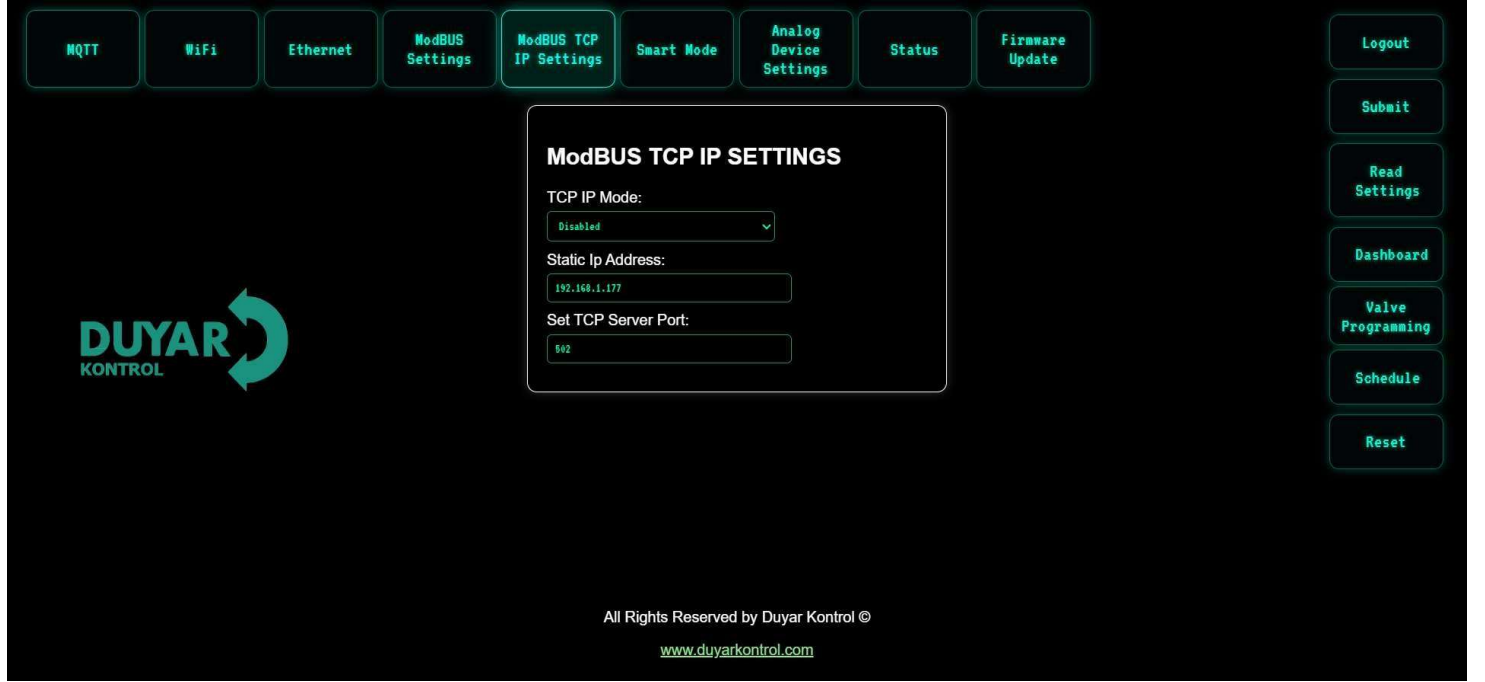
MQTT
WiFi
Ethernet
ModBUS Settings
ModBUS TCP IP Settings
Smart Mode
Analog Device Settings
Status
Firmware Update

Logout
Submit
Read Settings
Dashboard
Valve Programming
Schedule
Reset

ModBUS TCP IP SETTINGS

TCP IP Mode:
Disabled

Static Ip Address:
192.168.1.177

Set TCP Server Port:
502

DUYAR
KONTROL

All Rights Reserved by Duyar Kontrol ©

www.duyarkontrol.com